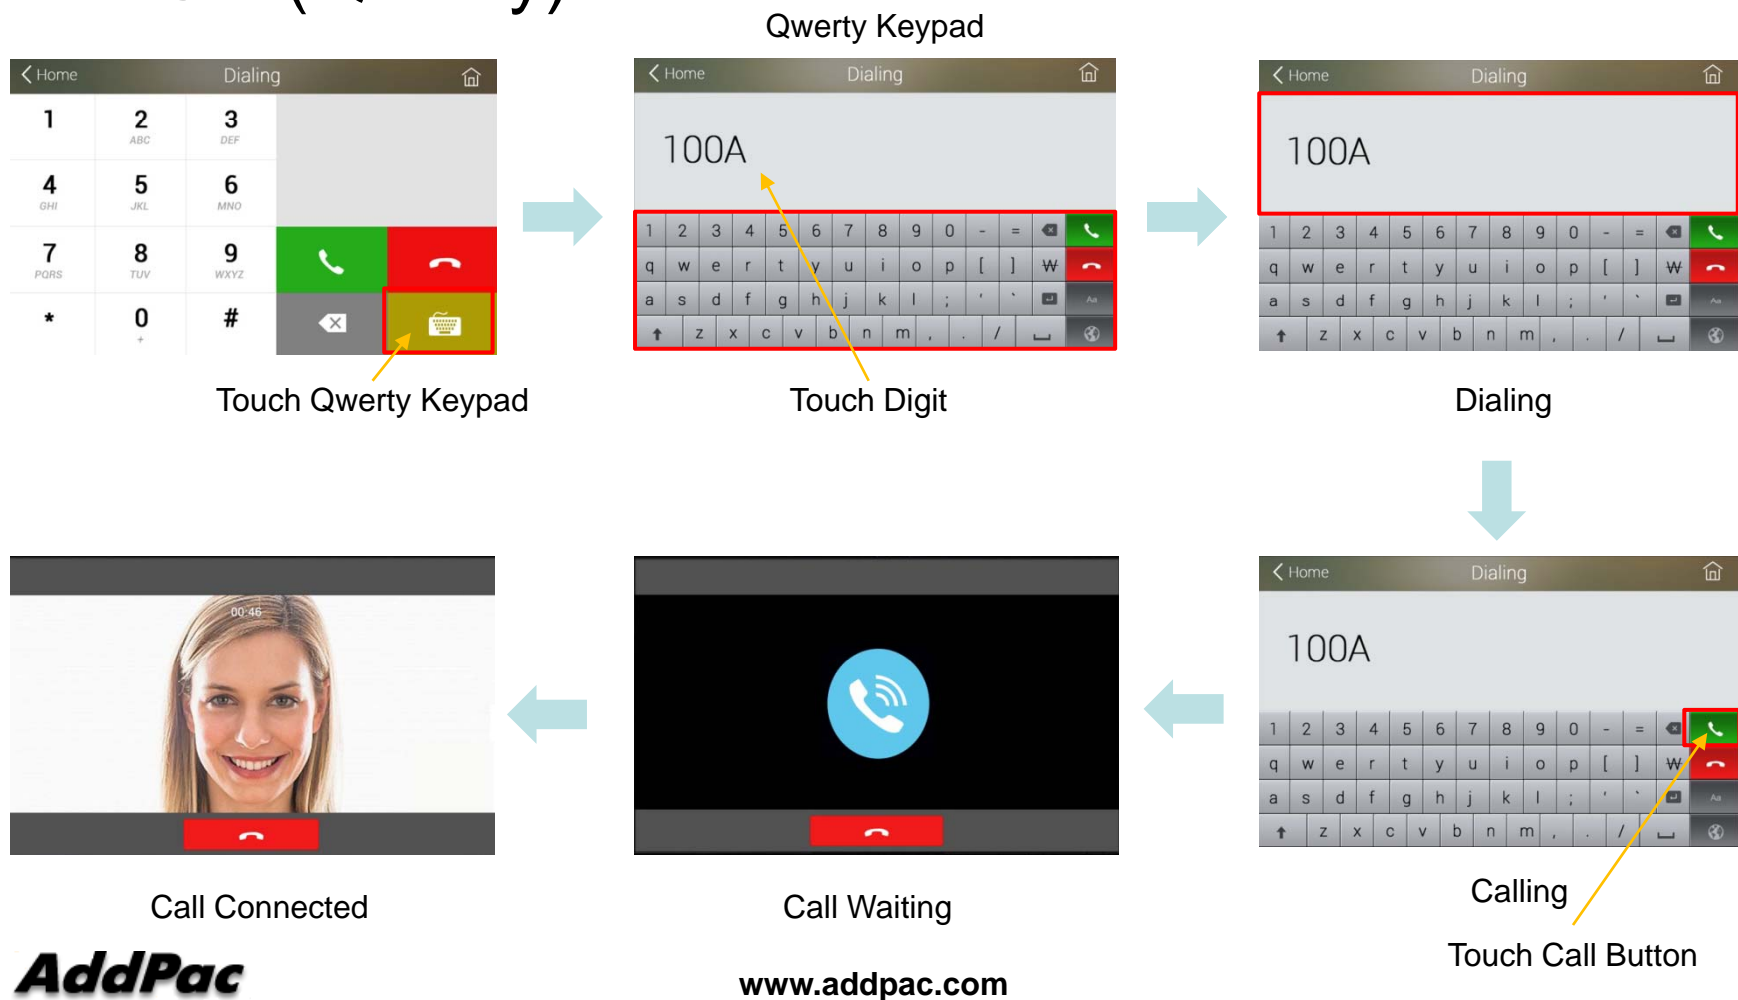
Qwerty Keypad

Home Dialing

| 1 | 2 ABC | 3 DEF |
|---|---|---|
| 4 GHI | 5 JKL | 6 MNO |
| 7 PQRS | 8 TUV | 9 WXYZ |
| * | 0 + | # |

Touch Qwerty Keypad

Home Dialing

100A

1 2 3 4 5 6 7 8 9 0 - =
q w e r t y u i o p [ ] ₩
a s d f g h j k l ; ' `
z x c v b n m , . /

Touch Digit

Home Dialing

100A

1 2 3 4 5 6 7 8 9 0 - =
q w e r t y u i o p [ ] ₩
a s d f g h j k l ; ' `
z x c v b n m , . /

Dialing

00:46

Call Connected

Call Waiting

Home Dialing

100A

1 2 3 4 5 6 7 8 9 0 - =
q w e r t y u i o p [ ] ₩
a s d f g h j k l ; ' `
z x c v b n m , . /

Calling

Touch Call Button

AddPac

www.addpac.com